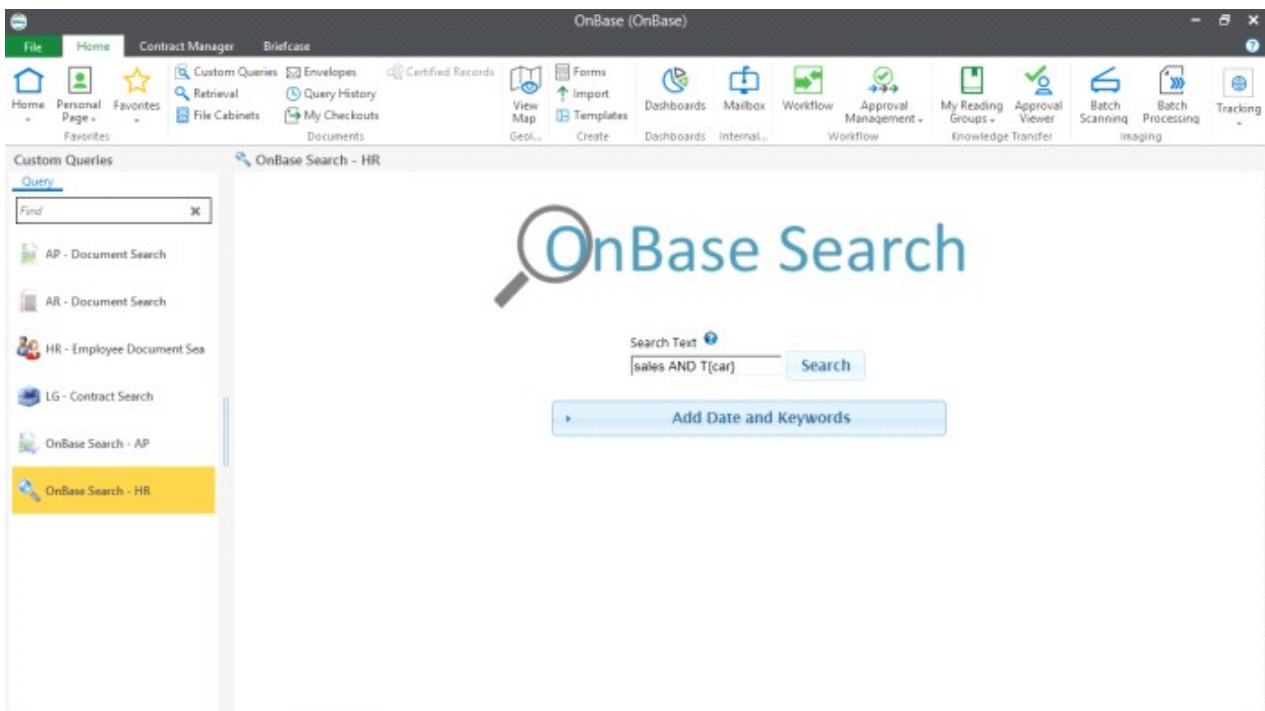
OnBase (OnBase)

File Home Contract Manager Briefcase

Home Personal Page Favorites
Favorites

Custom Queries Envelopes Certified Records
Retrieval Query History
File Cabinets My Checkouts
Documents

View Map
Geol...

Forms
Import
Templates
Create

Dashboards
Dashboards

Mailbox
Internal...

Workflow Approval Management
Workflow

My Reading Groups Approval Viewer
Knowledge Transfer

Batch Scanning Batch Processing
Imaging

Tracking

Custom Queries
Query
Find

AP - Document Search
AR - Document Search
HR - Employee Document Sea
LG - Contract Search
OnBase Search - AP
OnBase Search - HR

OnBase Search - HR

OnBase Search

Search Text
sales AND T{car}
Search

Add Date and Keywords